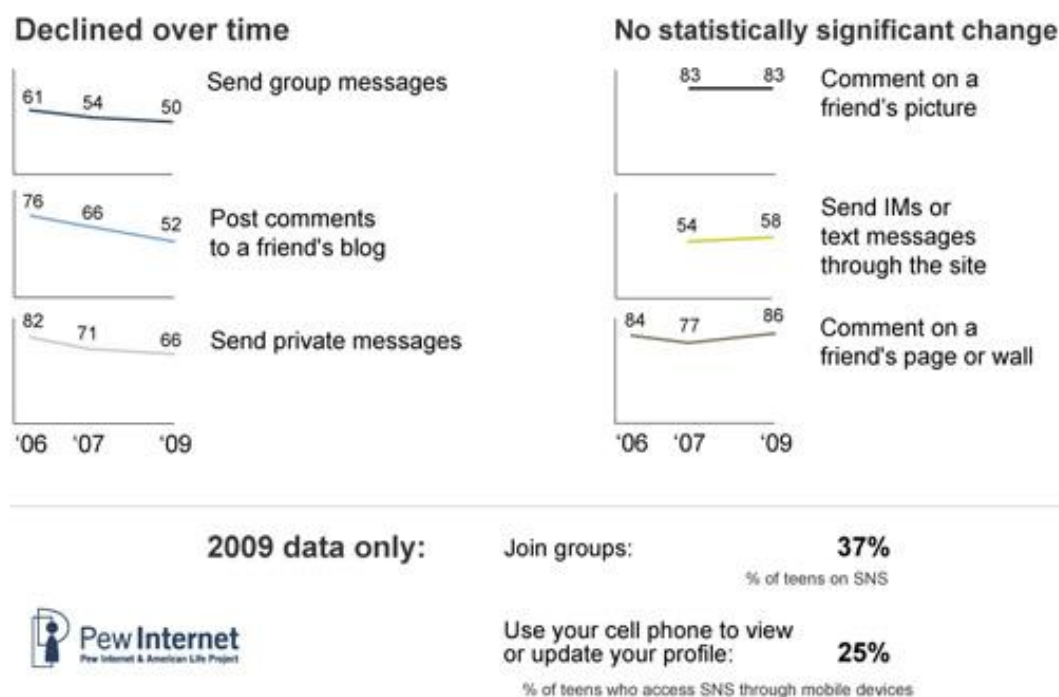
Declined over time

61 54 50 Send group messages

76 66 52 Post comments to a friend's blog

82 71 66 Send private messages

'06 '07 '09

No statistically significant change

83 83 Comment on a friend's picture

54 58 Send IMs or text messages through the site

84 77 86 Comment on a friend's page or wall

'06 '07 '09

2009 data only:

Join groups: 37%

% of teens on SNS

Use your cell phone to view or update your profile: 25%

% of teens who access SNS through mobile devices

Pew Internet
Pew Internet & American Life Project